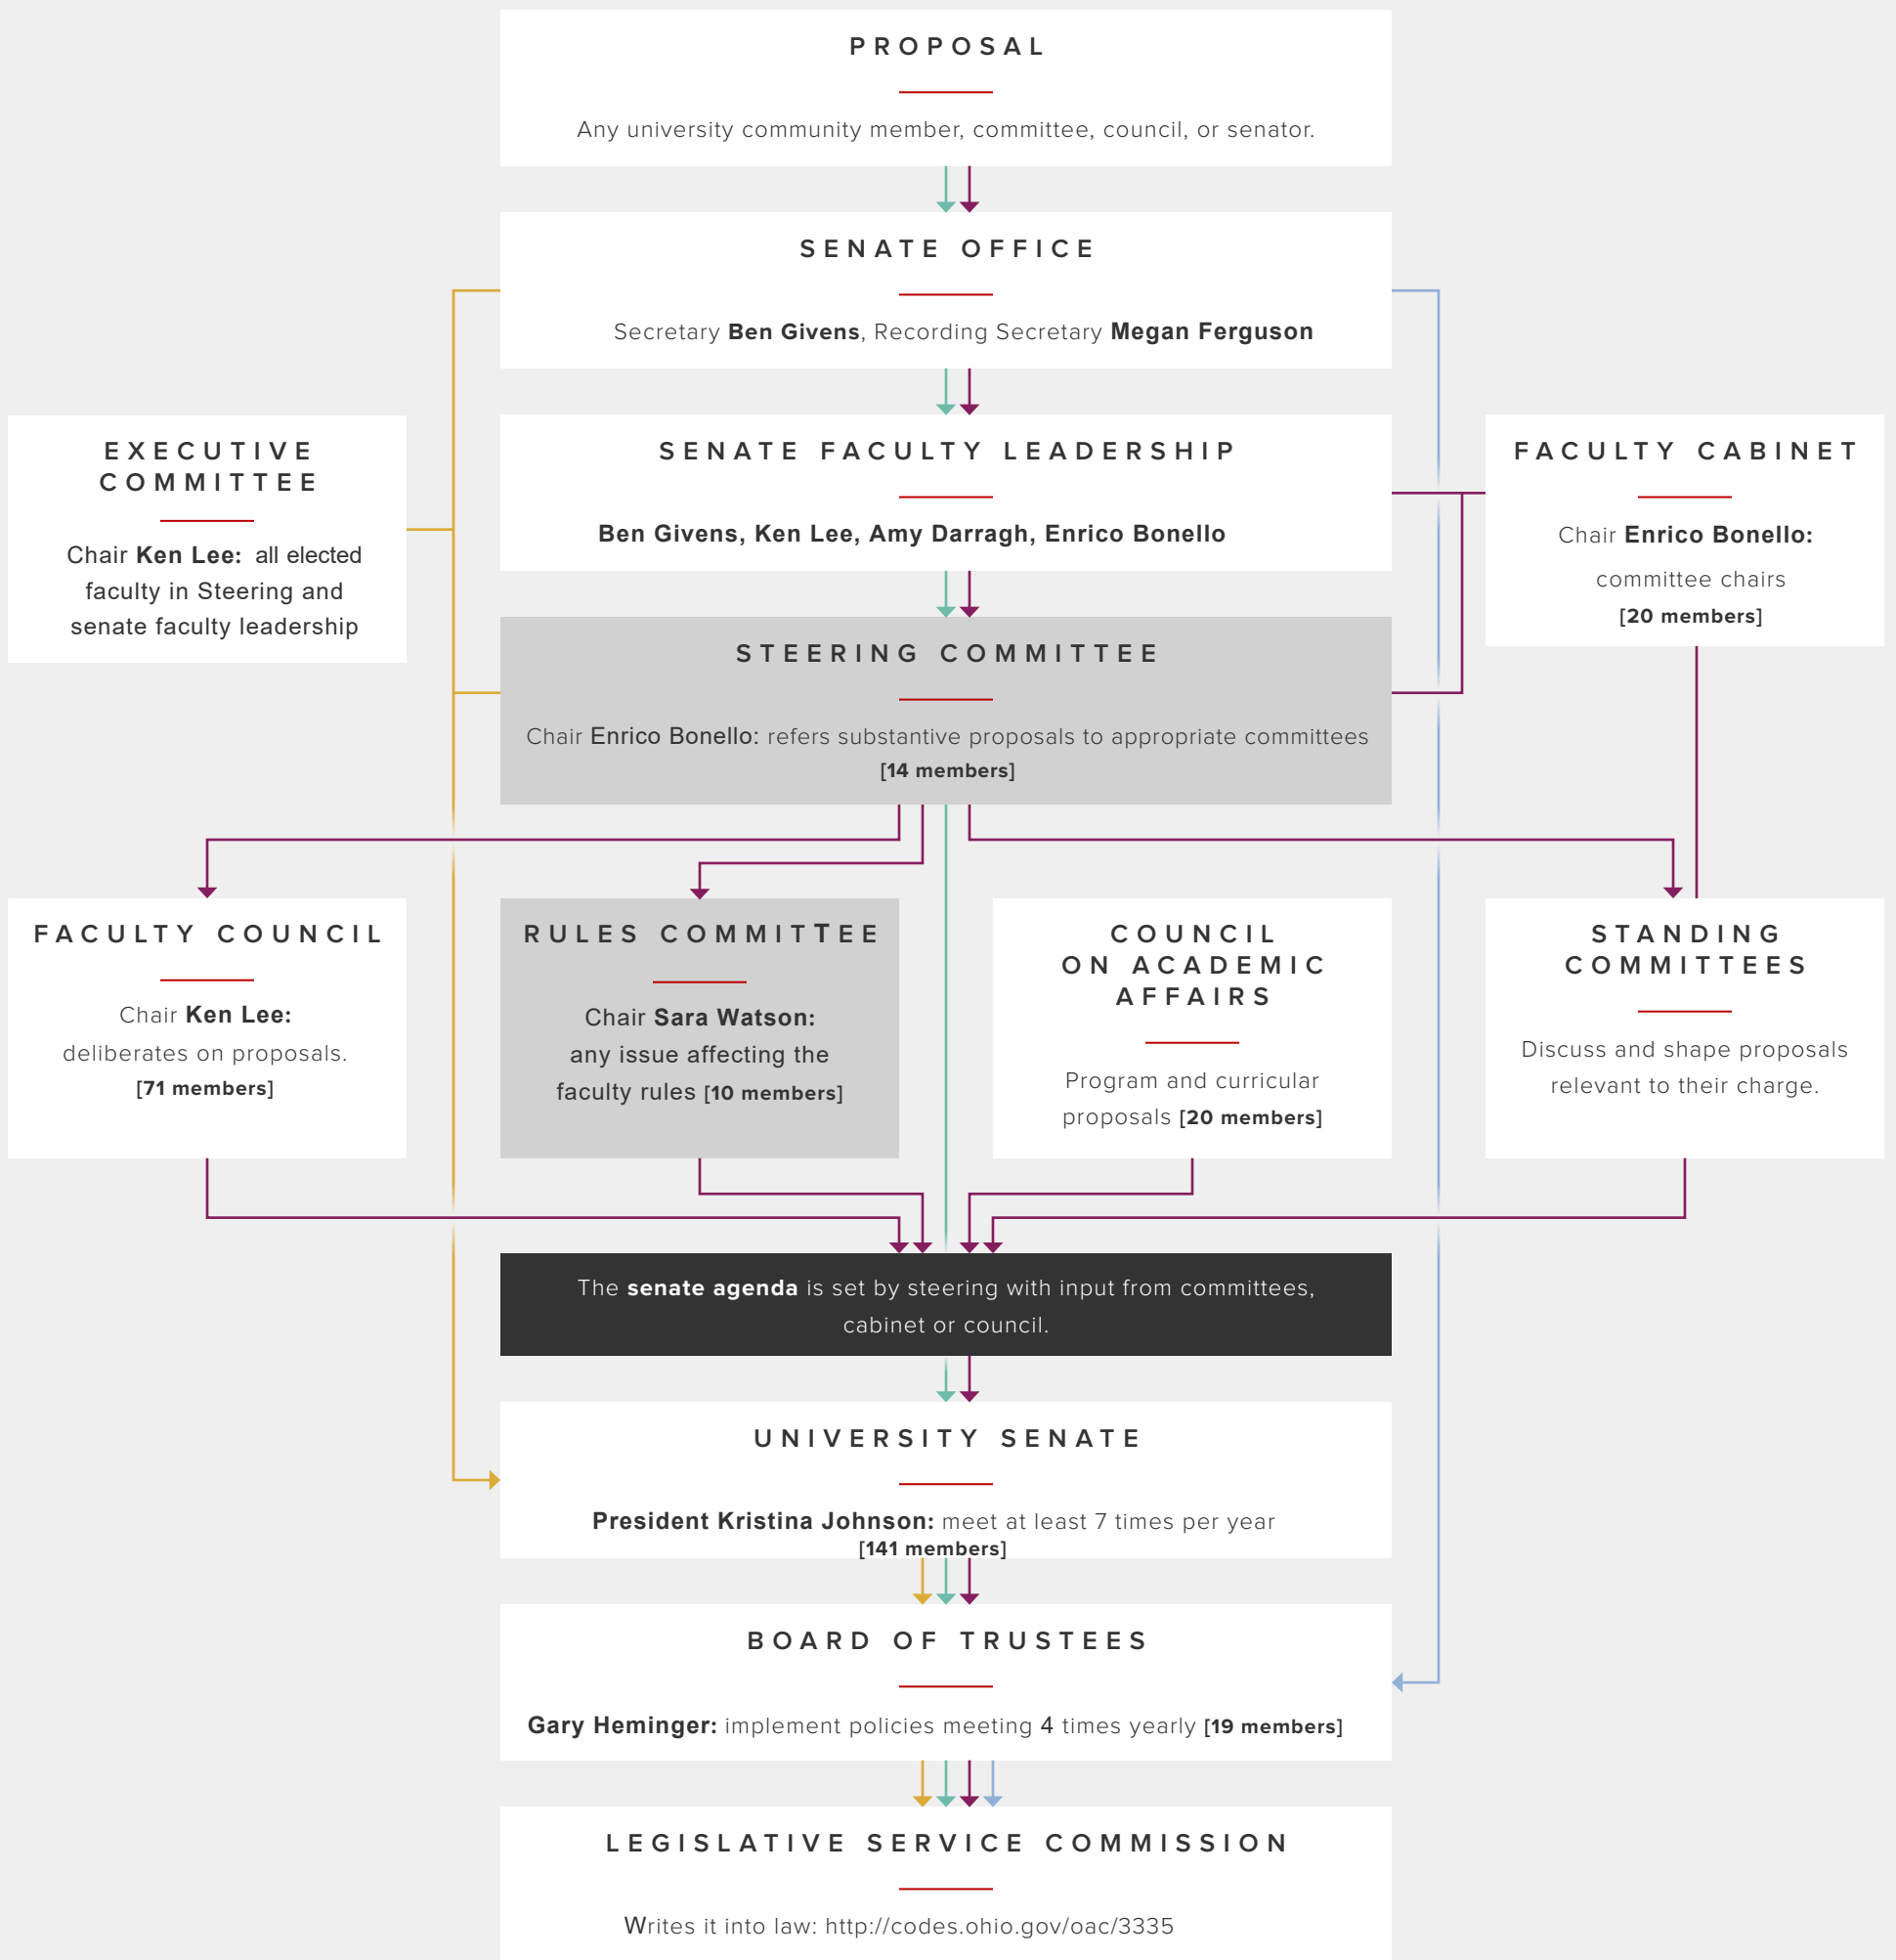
PROPOSAL

Any university community member, committee, council, or senator.

SENATE OFFICE

Secretary **Ben Givens**, Recording Secretary **Megan Ferguson**

EXECUTIVE COMMITTEE

Chair **Ken Lee:** all elected faculty in Steering and senate faculty leadership

SENATE FACULTY LEADERSHIP

**Ben Givens, Ken Lee, Amy Darragh, Enrico Bonello**

FACULTY CABINET

Chair **Enrico Bonello:** committee chairs **[20 members]**

STEERING COMMITTEE

Chair Enrico Bonello: refers substantive proposals to appropriate committees **[14 members]**

FACULTY COUNCIL

Chair **Ken Lee:** deliberates on proposals. **[71 members]**

RULES COMMITTEE

Chair **Sara Watson:** any issue affecting the faculty rules **[10 members]**

COUNCIL ON ACADEMIC AFFAIRS

Program and curricular proposals **[20 members]**

STANDING COMMITTEES

Discuss and shape proposals relevant to their charge.

The **senate agenda** is set by steering with input from committees, cabinet or council.

UNIVERSITY SENATE

**President Kristina Johnson:** meet at least 7 times per year **[141 members]**

BOARD OF TRUSTEES

**Gary Heminger:** implement policies meeting 4 times yearly **[19 members]**

LEGISLATIVE SERVICE COMMISSION

Writes it into law: http://codes.ohio.gov/oac/3335